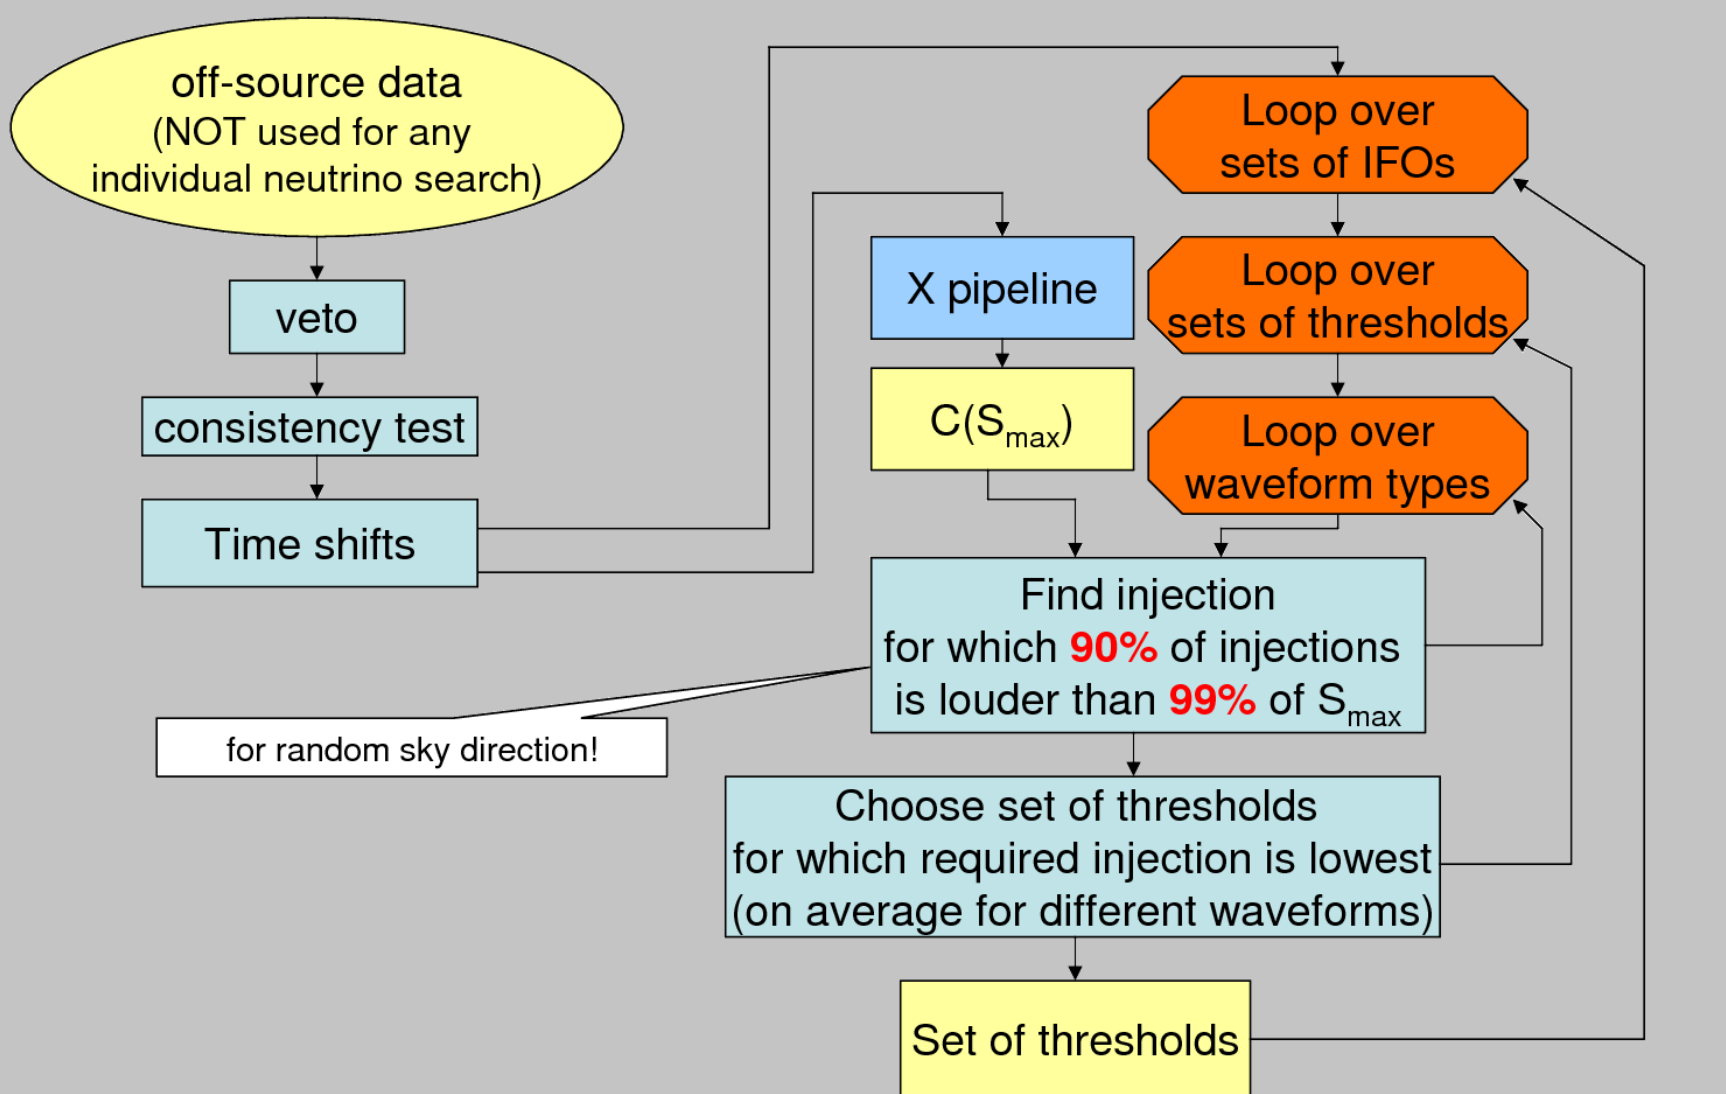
off-source data
(NOT used for any individual neutrino search)

veto

consistency test

Time shifts

Loop over sets of IFOs

X pipeline

Loop over sets of thresholds

$C(S_{max})$

Loop over waveform types

Find injection for which 90% of injections is louder than 99% of $S_{max}$

for random sky direction!

Choose set of thresholds for which required injection is lowest (on average for different waveforms)

Set of thresholds